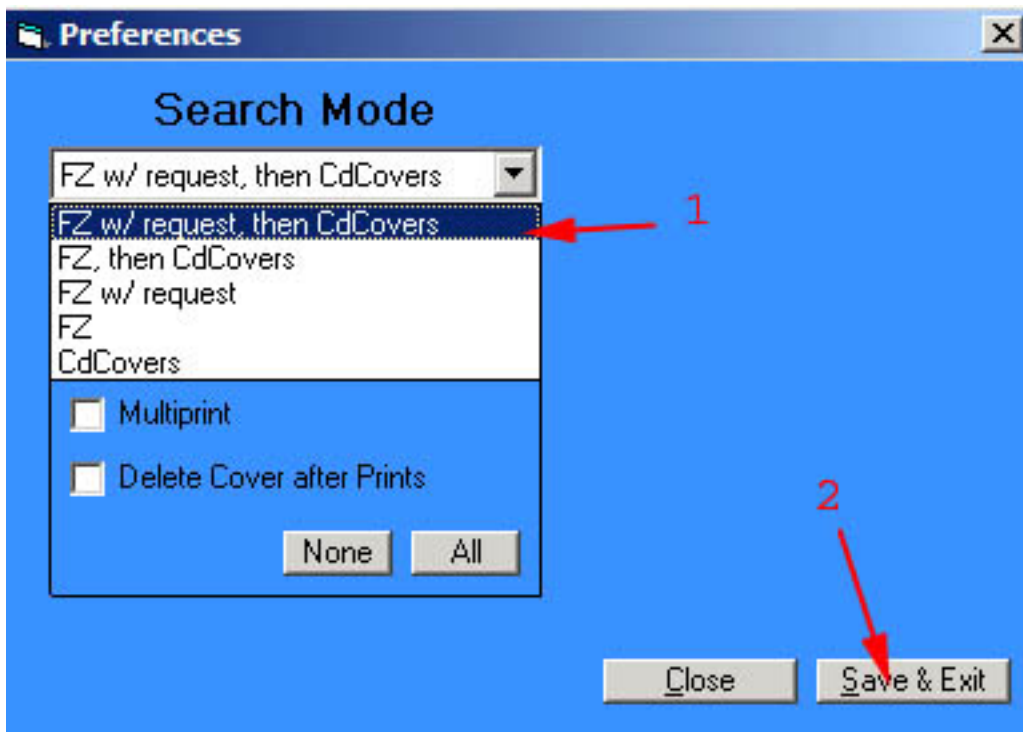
Preferences

Search Mode

FZ w/ request, then CdCovers

FZ w/ request, then CdCovers
FZ, then CdCovers
FZ w/ request
FZ
CdCovers

1

Multiprint

Delete Cover after Prints

None All

2

Close Save & Exit